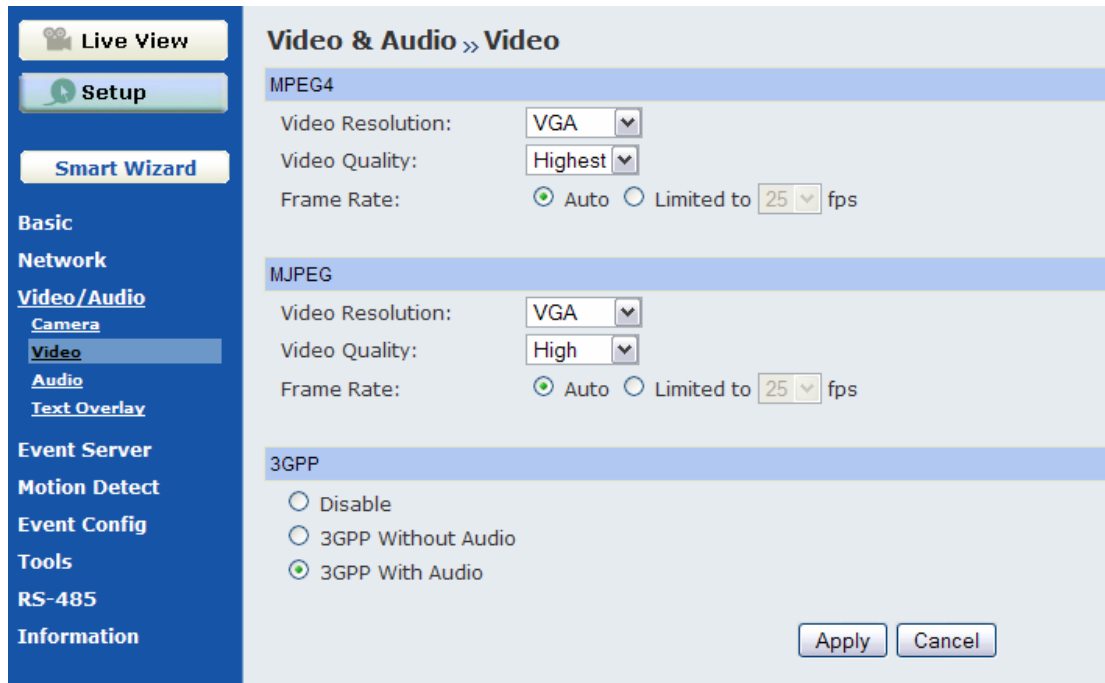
Live View

Setup

Smart Wizard

Basic

Network

Video/Audio

Camera

Video

Audio

Text Overlay

Event Server

Motion Detect

Event Config

Tools

RS-485

Information

Video & Audio » Video

MPEG4

Video Resolution: VGA

Video Quality: Highest

Frame Rate: Auto Limited to 25 fps

MJPEG

Video Resolution: VGA

Video Quality: High

Frame Rate: Auto Limited to 25 fps

3GPP

Disable

3GPP Without Audio

3GPP With Audio

Apply Cancel